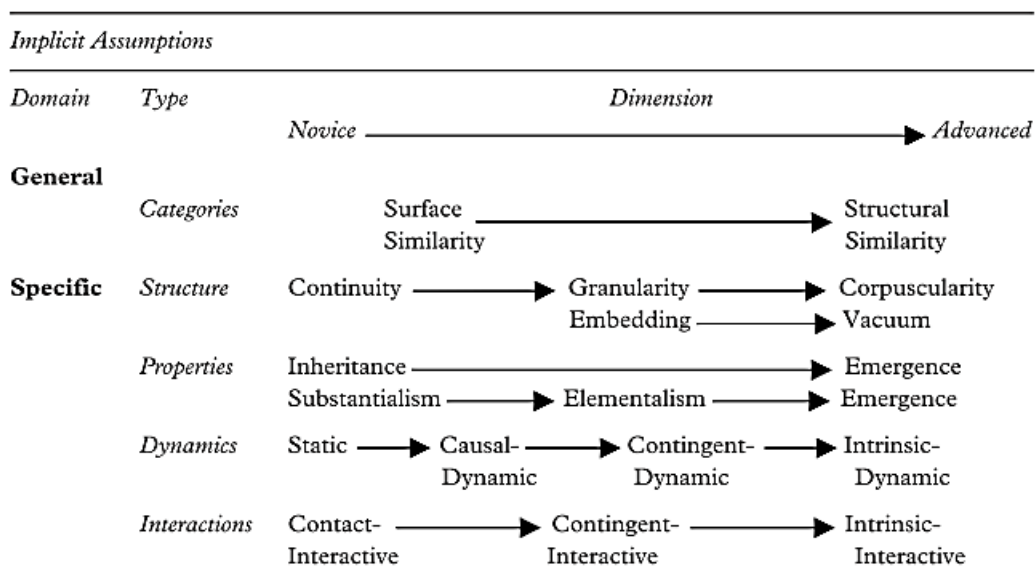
*Implicit Assumptions*

| *Domain* | *Type* | *Dimension* | | | |
|---|---|---|---|---|---|
| | | *Novice* → *Advanced* | | | |
| **General** | | | | | |
| | *Categories* | Surface Similarity → | | | Structural Similarity |
| **Specific** | *Structure* | Continuity → | Granularity → | | Corpuscularity |
| | | | Embedding → | | Vacuum |
| | *Properties* | Inheritance → | | | Emergence |
| | | Substantialism → | Elementalism → | | Emergence |
| | *Dynamics* | Static → | Causal-Dynamic → | Contingent-Dynamic → | Intrinsic-Dynamic |
| | *Interactions* | Contact-Interactive → | Contingent-Interactive → | | Intrinsic-Interactive |